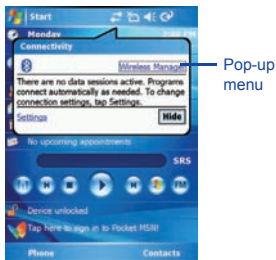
Start

Monday

Connectivity

Wireless Manager

There are no data sessions active. Programs connect automatically as needed. To change connection settings, tap Settings.

Settings

Hide

Pop-up menu

No upcoming appointments

SRS

Device unlocked

Tap here to sign in to Pocket MSN!

Phone

Contacts